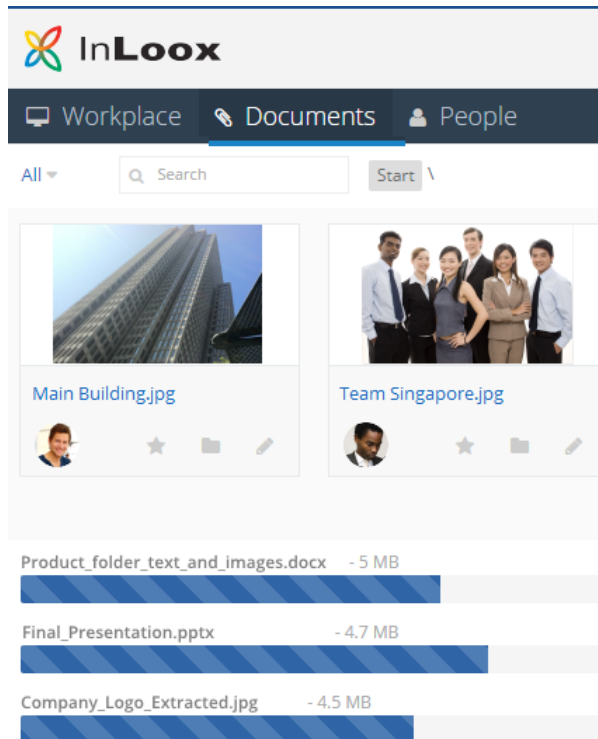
InLoox

Workplace Documents People

All Search Start \

Main Building.jpg

Team Singapore.jpg

Product_folder_text_and_images.docx - 5 MB

Final_Presentation.pptx - 4.7 MB

Company_Logo_Extracted.jpg - 4.5 MB